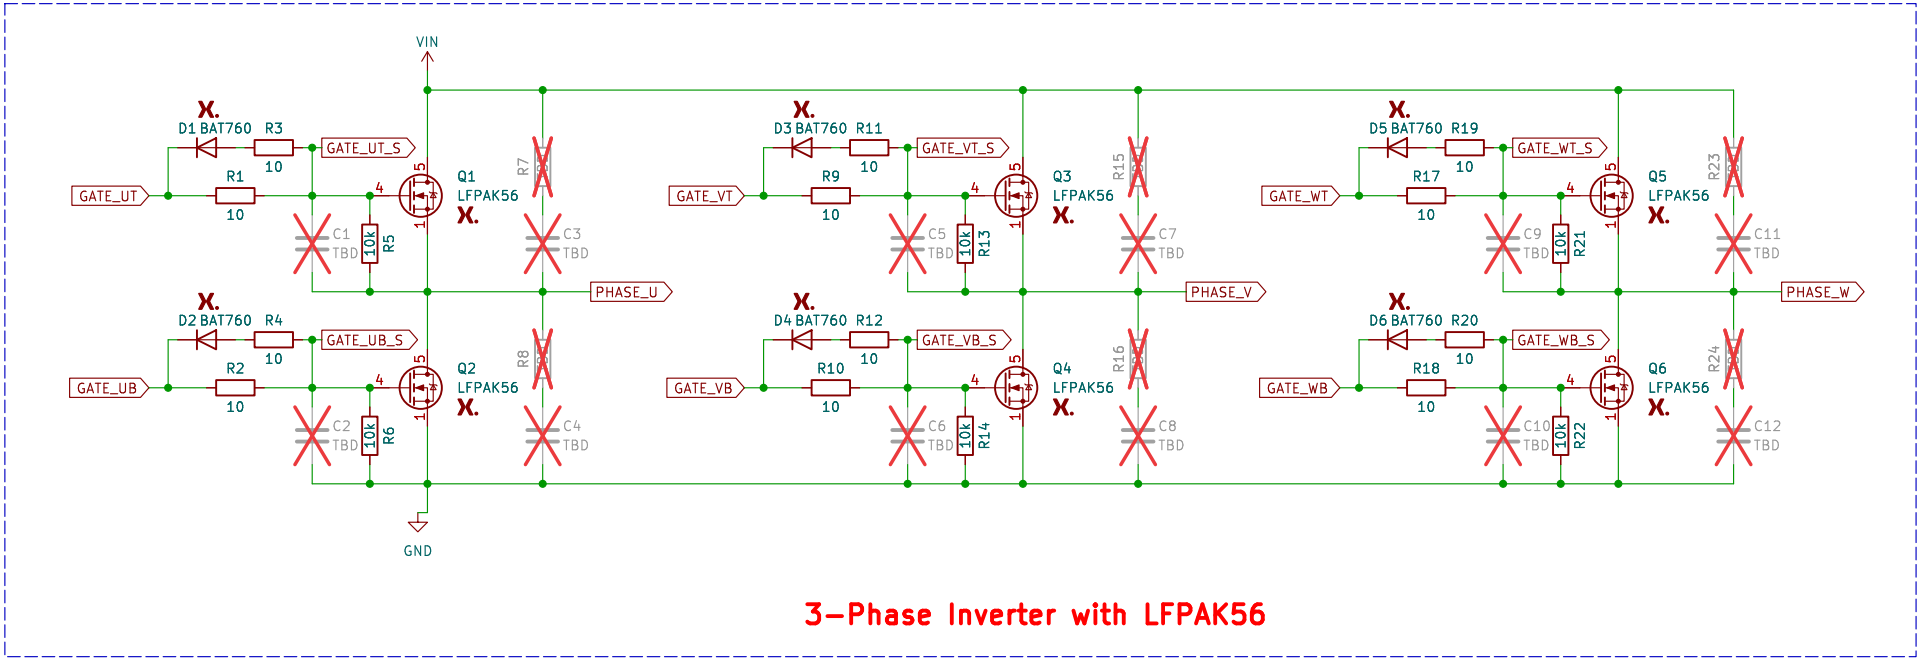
VIN

X.
D1 BAT760 R3
10
GATE_UT_S
GATE_UT
R1
10
4
5
Q1
LFPAK56
X.
1
R7
C1
TBD
10k
R5
C3
TBD
PHASE_U

X.
D2 BAT760 R4
10
GATE_UB_S
GATE_UB
R2
10
4
5
Q2
LFPAK56
X.
1
R8
C2
TBD
10k
R6
C4
TBD

GND

X.
D3 BAT760 R11
10
GATE_VT_S
GATE_VT
R9
10
4
5
Q3
LFPAK56
X.
1
R15
C5
TBD
10k
R13
C7
TBD
PHASE_V

X.
D4 BAT760 R12
10
GATE_VB_S
GATE_VB
R10
10
4
5
Q4
LFPAK56
X.
1
R16
C6
TBD
10k
R14
C8
TBD

X.
D5 BAT760 R19
10
GATE_WT_S
GATE_WT
R17
10
4
5
Q5
LFPAK56
X.
1
R23
C9
TBD
10k
R21
C11
TBD
PHASE_W

X.
D6 BAT760 R20
10
GATE_WB_S
GATE_WB
R18
10
4
5
Q6
LFPAK56
X.
1
R24
C10
TBD
10k
R22
C12
TBD

3-Phase Inverter with LFPAK56